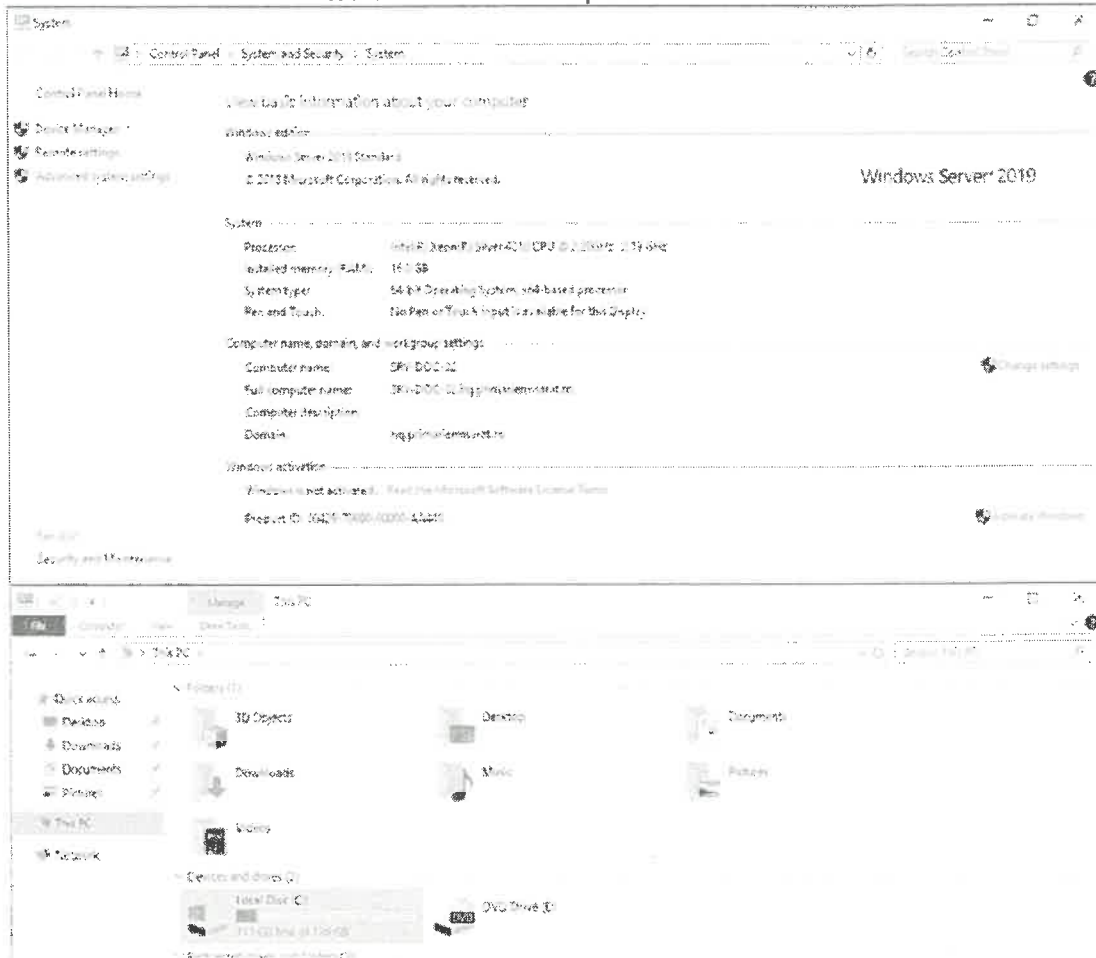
System

Control Panel > System and Security > System

Search Control Panel

Control Panel Home

Device Manager

Remote settings

Advanced system settings

View basic information about your computer

Windows edition

Windows Server 2019 Standard

© 2018 Microsoft Corporation. All rights reserved.

Windows Server 2019

System

Processor: Intel(R) Xeon(R) Silver 4210 CPU @ 2.20GHz 2.19 GHz

Installed memory (RAM): 16.0 GB

System type: 64-bit Operating System, x64-based processor

Pen and Touch: No Pen or Touch Input is available for this Display

Computer name, domain, and workgroup settings

Computer name: SRV-DOC-02

Full computer name: SRV-DOC-02.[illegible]

Computer description:

Domain: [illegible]

Change settings

Windows activation

Windows is not activated. Read the Microsoft Software License Terms

Product ID: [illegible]

Activate Windows

See also

Security and Maintenance

Manage This PC

File Computer View Drive Tools

This PC

Search This PC

Quick access

Desktop

Downloads

Documents

Pictures

This PC

Network

Folders (7)

3D Objects

Desktop

Documents

Downloads

Music

Pictures

Videos

Devices and drives (2)

Local Disk (C:)

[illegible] free of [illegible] GB

DVD Drive (D:)